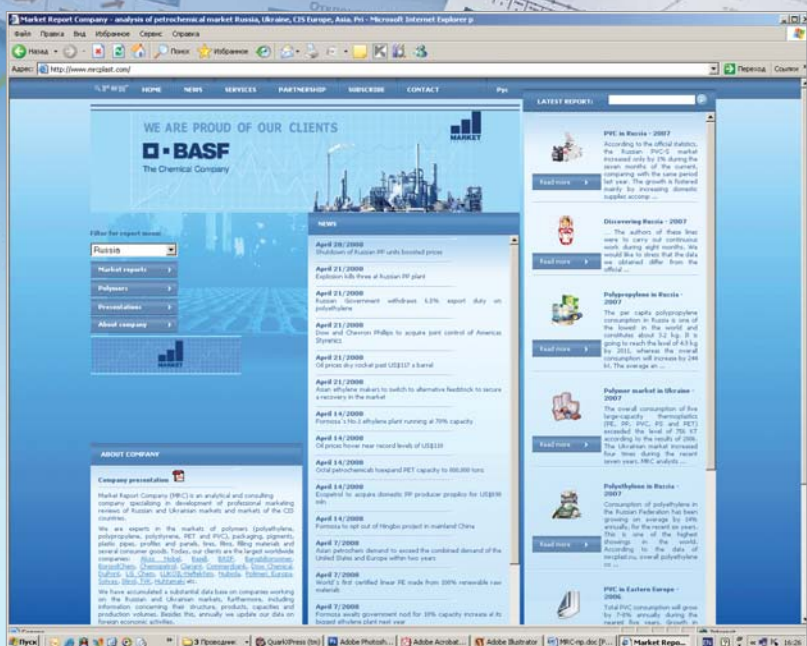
Market Report Company - analysis of petrochemical market Russia, Ukraine, CIS Europe, Asia. Pri - Microsoft Internet Explorer p

Файл Правка Вид Избранное Сервис Справка

Назад Поиск Избранное

Адрес: http://www.mrcplast.com/ Переход Ссылки

HOME NEWS SERVICES PARTNERSHIP SUBSCRIBE CONTACT Рус

LATEST REPORT:

WE ARE PROUD OF OUR CLIENTS

BASF
The Chemical Company

MARKET

Filter for report menu:
Russia
Market reports
Polymers
Presentations
About company

MARKET

NEWS

April 28/2008
Shutdown of Russian PP units boosted prices

April 21/2008
Explosion kills three at Russian PP plant

April 21/2008
Russian Government withdraws 6.5% export duty on polyethylene

April 21/2008
Dow and Chevron Phillips to acquire joint control of Americas Styrenics

April 21/2008
Oil prices sky rocket past US$117 a barrel

April 21/2008
Asian ethylene makers to switch to alternative feedstock to secure a recovery in the market

April 14/2008
Formosa's No.1 ethylene plant running at 70% capacity

April 14/2008
Oil prices hover near record levels of US$110

April 14/2008
Ordal petrochemicals hoexpand PET capacity to 800,000 tons

April 14/2008
Ecopetrol to acquire domestic PP producer propilco for US$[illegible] mln

April 14/2008
Formosa to exit out of Ningbo project in mainland China

April 7/2008
Asian petrochem demand to exceed the combined demand of the United States and Europe within two years

April 7/2008
World's first certified linear PE made from 100% renewable raw materials

April 7/2008
Formosa await government nod for 30% capacity increase at its biggest ethylene plant next year

ABOUT COMPANY

Company presentation

Market Report Company (MRC) is an analytical and consulting company specializing in development of professional marketing reviews of Russian and Ukrainian markets and markets of the CIS countries.

We are experts in the markets of polymers (polyethylene, polypropylene, polystyrene, PET and PVC), packaging, pigments, plastic pipes, profiles and panels, tires, films, filling materials and several consumer goods. Today, our clients are the largest worldwide companies: Bayer, Henkel, Basell, BASF, ExxonMobil, BorealisChem, Chemopetrol, Clariant, Centrenerdoak, Dow Chemical, DuPont, LG Chem, LUKOIL-Neftekhim, Nubiola, Rothner, Europe, Sabic, Shell, TNK, Huntsman etc.

We have accumulated a substantial data base on companies working on the Russian and Ukrainian markets. Furthermore, including information concerning their structure, products, capacities and production volumes. Besides this, annually we update our data on foreign economic activities.

PVC in Russia - 2007
According to the official statistics, the Russian PVC-S market increased only by 3% during the seven months of the current, comparing with the same period last year. The growth is fostered mainly by increasing domestic supplier accoup ...
Read more

Discovering Russia - 2007
... The authors of these lines were to carry out continuous work during eight months. We would like to stress that the data we obtained differ from the official ...
Read more

Polypropylene in Russia - 2007
The per capita polypropylene consumption in Russia is one of the lowest in the world and constitutes about 3.2 kg. It is going to reach the level of 4.5 kg by 2011, whereas the overall consumption will increase by 244 kt. The average an ...
Read more

Polymer market in Ukraine - 2007
The overall consumption of five large-capacity thermoplastics (PE, PP, PVC, PS and PET) exceeded the level of 795 KT according to the results of 2006. The Ukrainian market increased four times during the recent seven years. MRC analysts ...
Read more

Polyethylene in Russia - 2007
Consumption of polyethylene in the Russian Federation has been growing on average by 14% annually, for the recent six years. This is one of the highest showings in the world. According to the data of mrcplast.ru, overall polyethylene co ...
Read more

PVC in Eastern Europe - 2006
Total PVC consumption will grow by 7-8% annually during the nearest five years. Growth in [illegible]

Готово Интернет

Пуск 3 Проводник QuarkXPress Adobe Photosh... Adobe Acrobat ... Adobe Illustrator MRC-rep.doc Market Repo... 16:26